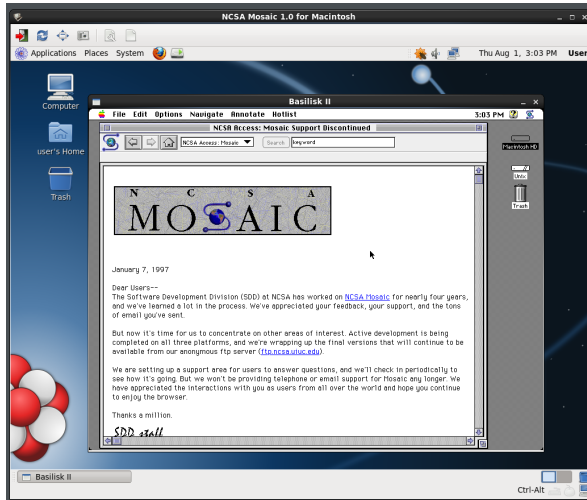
NCSA Mosaic 1.0 for Macintosh

Applications Places System

Thu Aug 1, 3:03 PM

Computer

user's Home

Trash

Basilisk II

File Edit Options Navigate Annotate Hotlist

3:03 PM

NCSA Access: Mosaic Support Discontinued

NCSA Access: Mosaic

Search keyword

Macintosh HD

Unix

Trash

N C S A

MOSAIC

January 7, 1997

Dear Users--
The Software Development Division (SDD) at NCSA has worked on NCSA Mosaic for nearly four years, and we've learned a lot in the process. We've appreciated your feedback, your support, and the tons of email you've sent.

But now it's time for us to concentrate on other areas of interest. Active development is being completed on all three platforms, and we're wrapping up the final versions that will continue to be available from our anonymous ftp server (ftp.ncsa.uiuc.edu).

We are setting up a support area for users to answer questions, and we'll check in periodically to see how it's going. But we won't be providing telephone or email support for Mosaic any longer. We have appreciated the interactions with you as users from all over the world and hope you continue to enjoy the browser.

Thanks a million.

SDD staff

Basilisk II

Ctrl-Alt